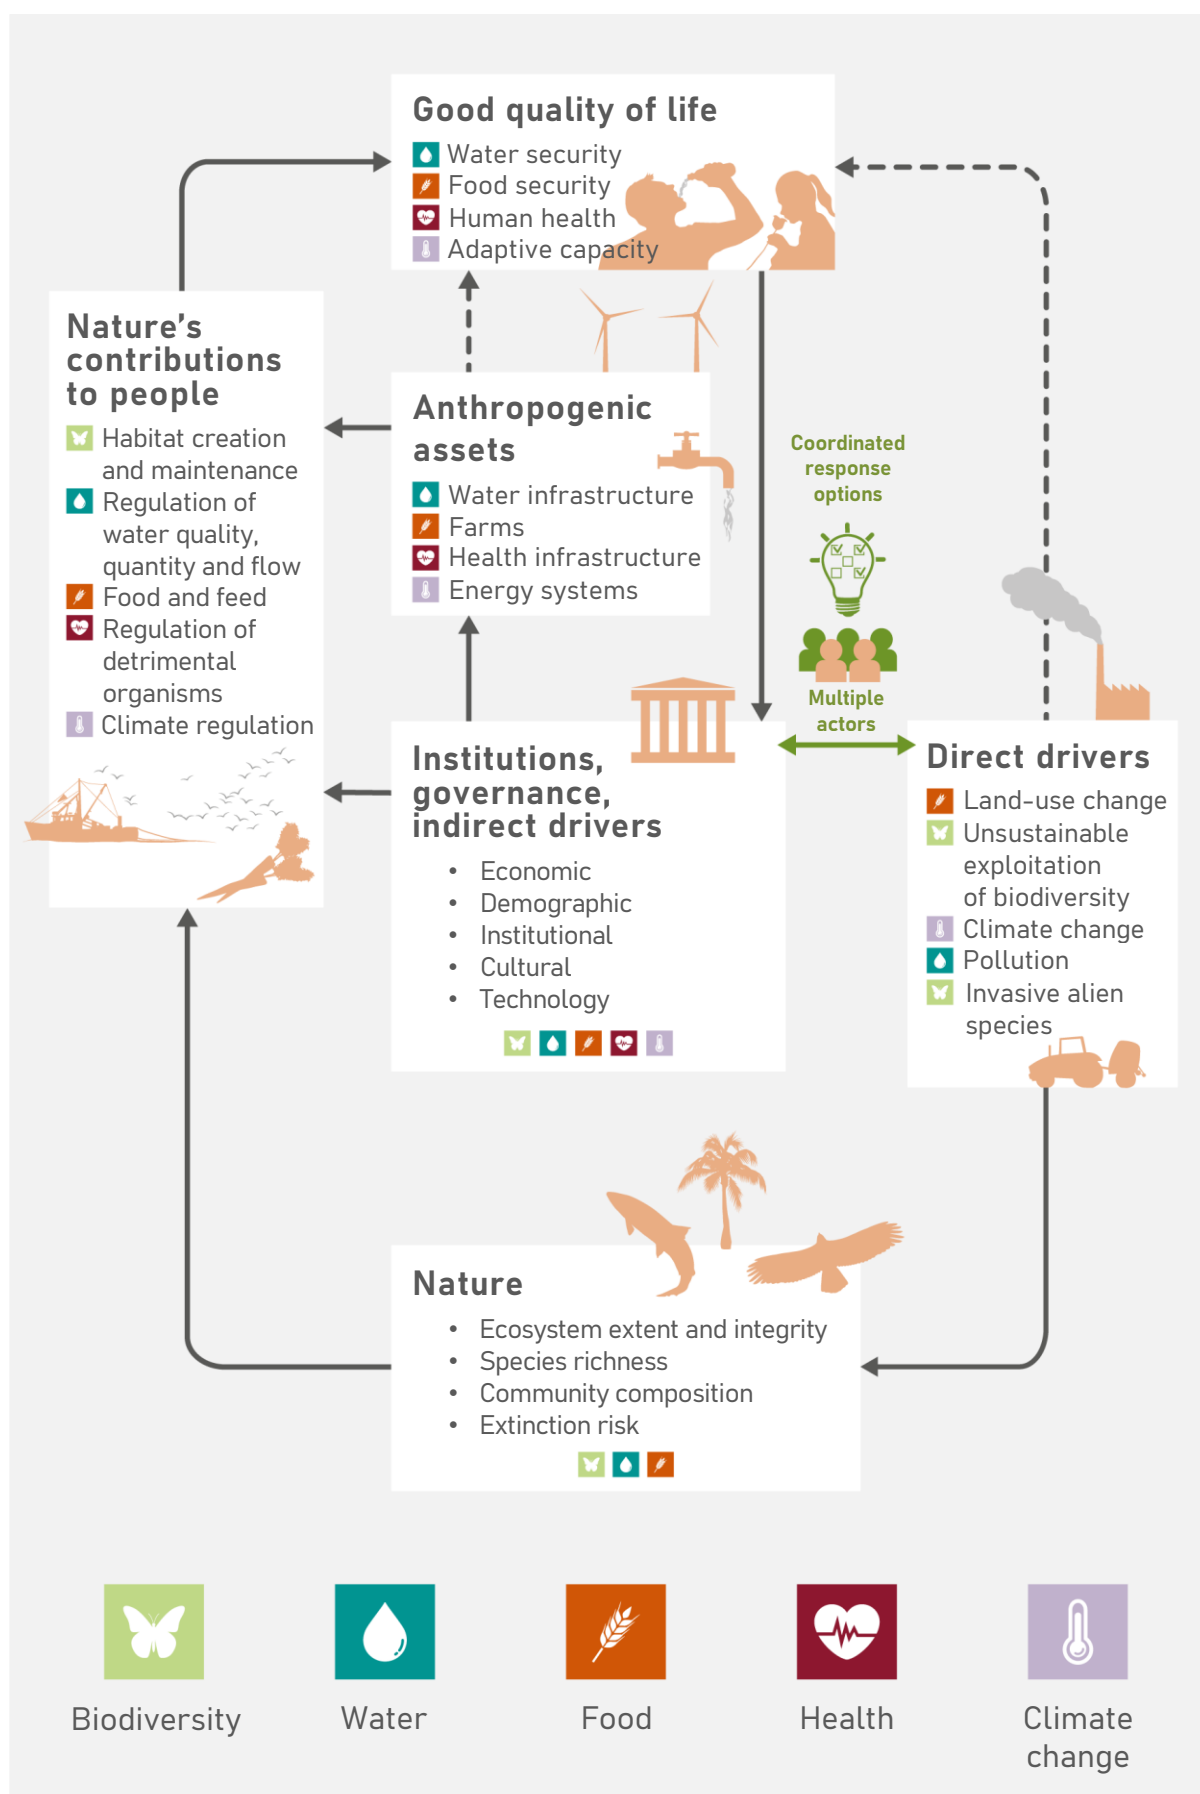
Good quality of life
Water security
Food security
Human health
Adaptive capacity

Nature's contributions to people
Habitat creation and maintenance
Regulation of water quality, quantity and flow
Food and feed
Regulation of detrimental organisms
Climate regulation

Anthropogenic assets
Water infrastructure
Farms
Health infrastructure
Energy systems

Coordinated response options

Multiple actors

Institutions, governance, indirect drivers
• Economic
• Demographic
• Institutional
• Cultural
• Technology

Direct drivers
Land-use change
Unsustainable exploitation of biodiversity
Climate change
Pollution
Invasive alien species

Nature
• Ecosystem extent and integrity
• Species richness
• Community composition
• Extinction risk

Biodiversity
Water
Food
Health
Climate change